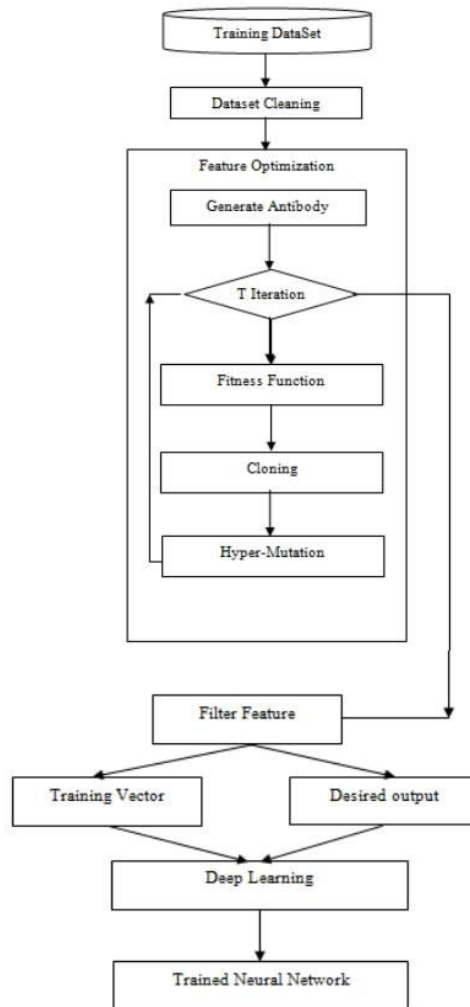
Training DataSet

Dataset Cleaning

Feature Optimization

Generate Antibody

T Iteration

Fitness Function

Cloning

Hyper-Mutation

Filter Feature

Training Vector

Desired output

Deep Learning

Trained Neural Network